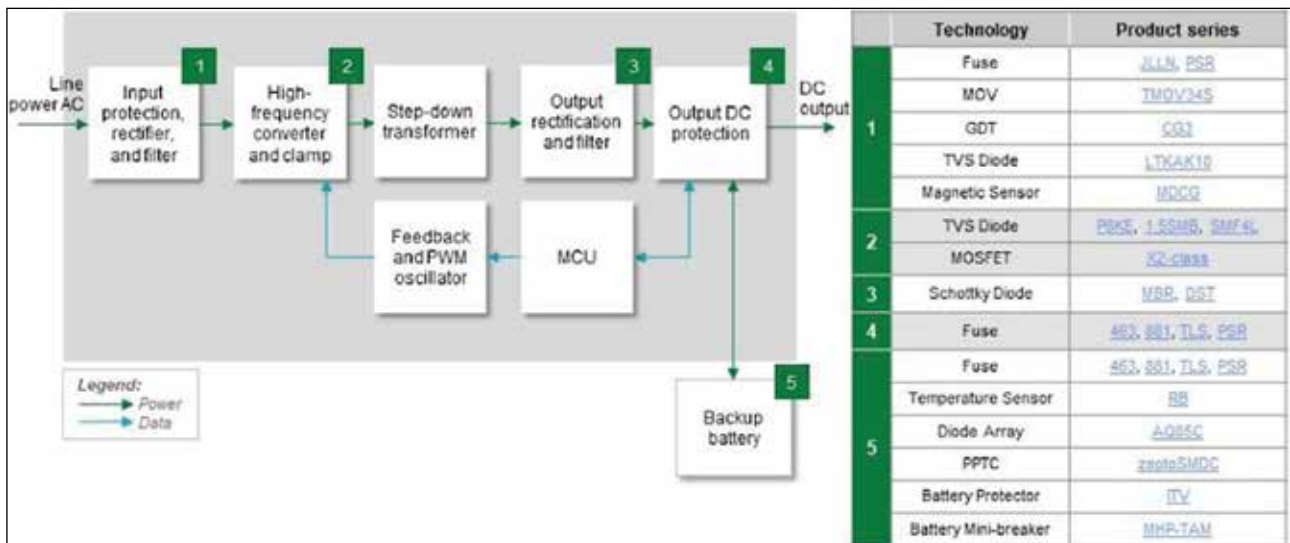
Line power AC

1
Input protection, rectifier, and filter

2
High-frequency converter and clamp

Step-down transformer

3
Output rectification and filter

4
Output DC protection

DC output

Feedback and PWM oscillator

MCU

5
Backup battery

Legend:
Power
Data

| | Technology | Product series |
|---|---|---|
| 1 | Fuse | JLLN, PSR |
| | MOV | TMOV34S |
| | GDT | CG3 |
| | TVS Diode | LTKAK10 |
| | Magnetic Sensor | MDCG |
| 2 | TVS Diode | P6KE, 1.5SMB, SMF4L |
| | MOSFET | X2-class |
| 3 | Schottky Diode | MBR, DST |
| 4 | Fuse | 463, 881, TLS, PSR |
| 5 | Fuse | 463, 881, TLS, PSR |
| | Temperature Sensor | RB |
| | Diode Array | AQ05C |
| | PPTC | zeptoSMDC |
| | Battery Protector | ITV |
| | Battery Mini-breaker | MHP-TAM |